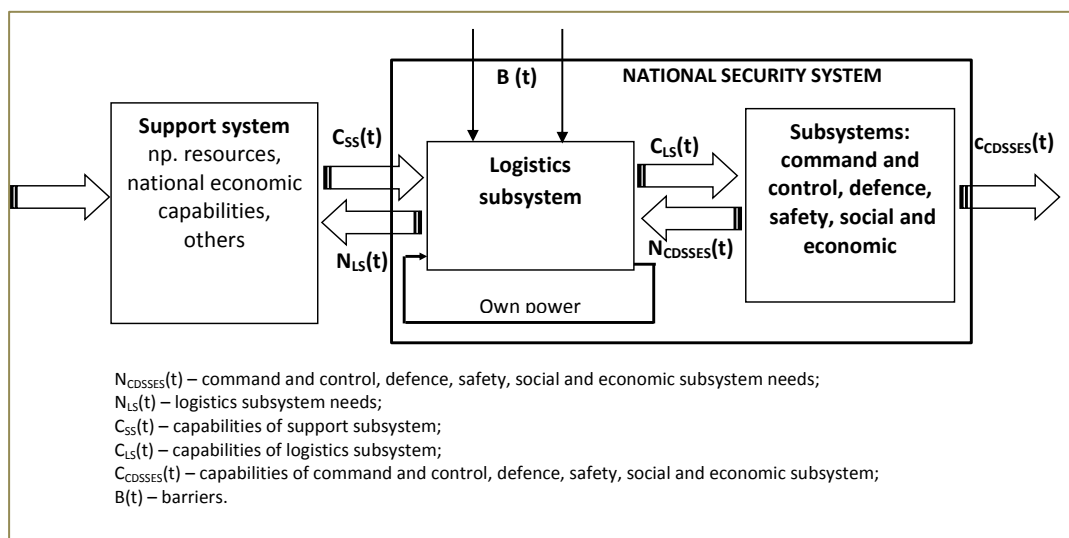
B (t)

NATIONAL SECURITY SYSTEM

**Support system** np. resources, national economic capabilities, others

$C_{SS}(t)$

$N_{LS}(t)$

**Logistics subsystem**

Own power

$C_{LS}(t)$

$N_{CDSSES}(t)$

**Subsystems: command and control, defence, safety, social and economic**

$c_{CDSSES}(t)$

$N_{CDSSES}(t)$ – command and control, defence, safety, social and economic subsystem needs;
$N_{LS}(t)$ – logistics subsystem needs;
$C_{SS}(t)$ – capabilities of support subsystem;
$C_{LS}(t)$ – capabilities of logistics subsystem;
$C_{CDSSES}(t)$ – capabilities of command and control, defence, safety, social and economic subsystem;
B(t) – barriers.